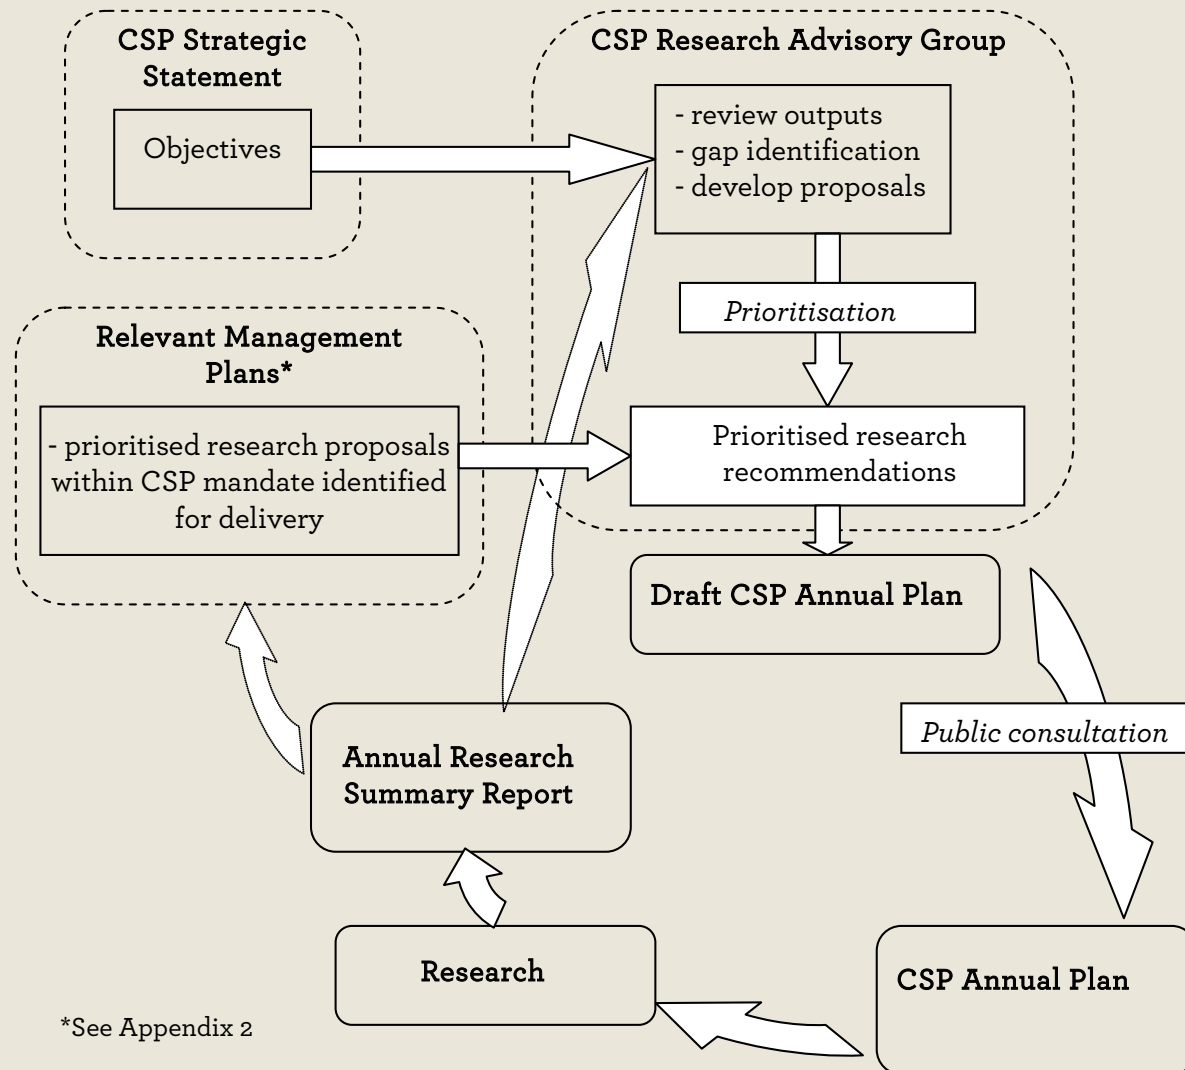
CSP Strategic Statement

Objectives

CSP Research Advisory Group

- review outputs
- gap identification
- develop proposals

Prioritisation

Prioritised research recommendations

Relevant Management Plans*

- prioritised research proposals within CSP mandate identified for delivery

Draft CSP Annual Plan

Public consultation

Annual Research Summary Report

Research

CSP Annual Plan

*See Appendix 2